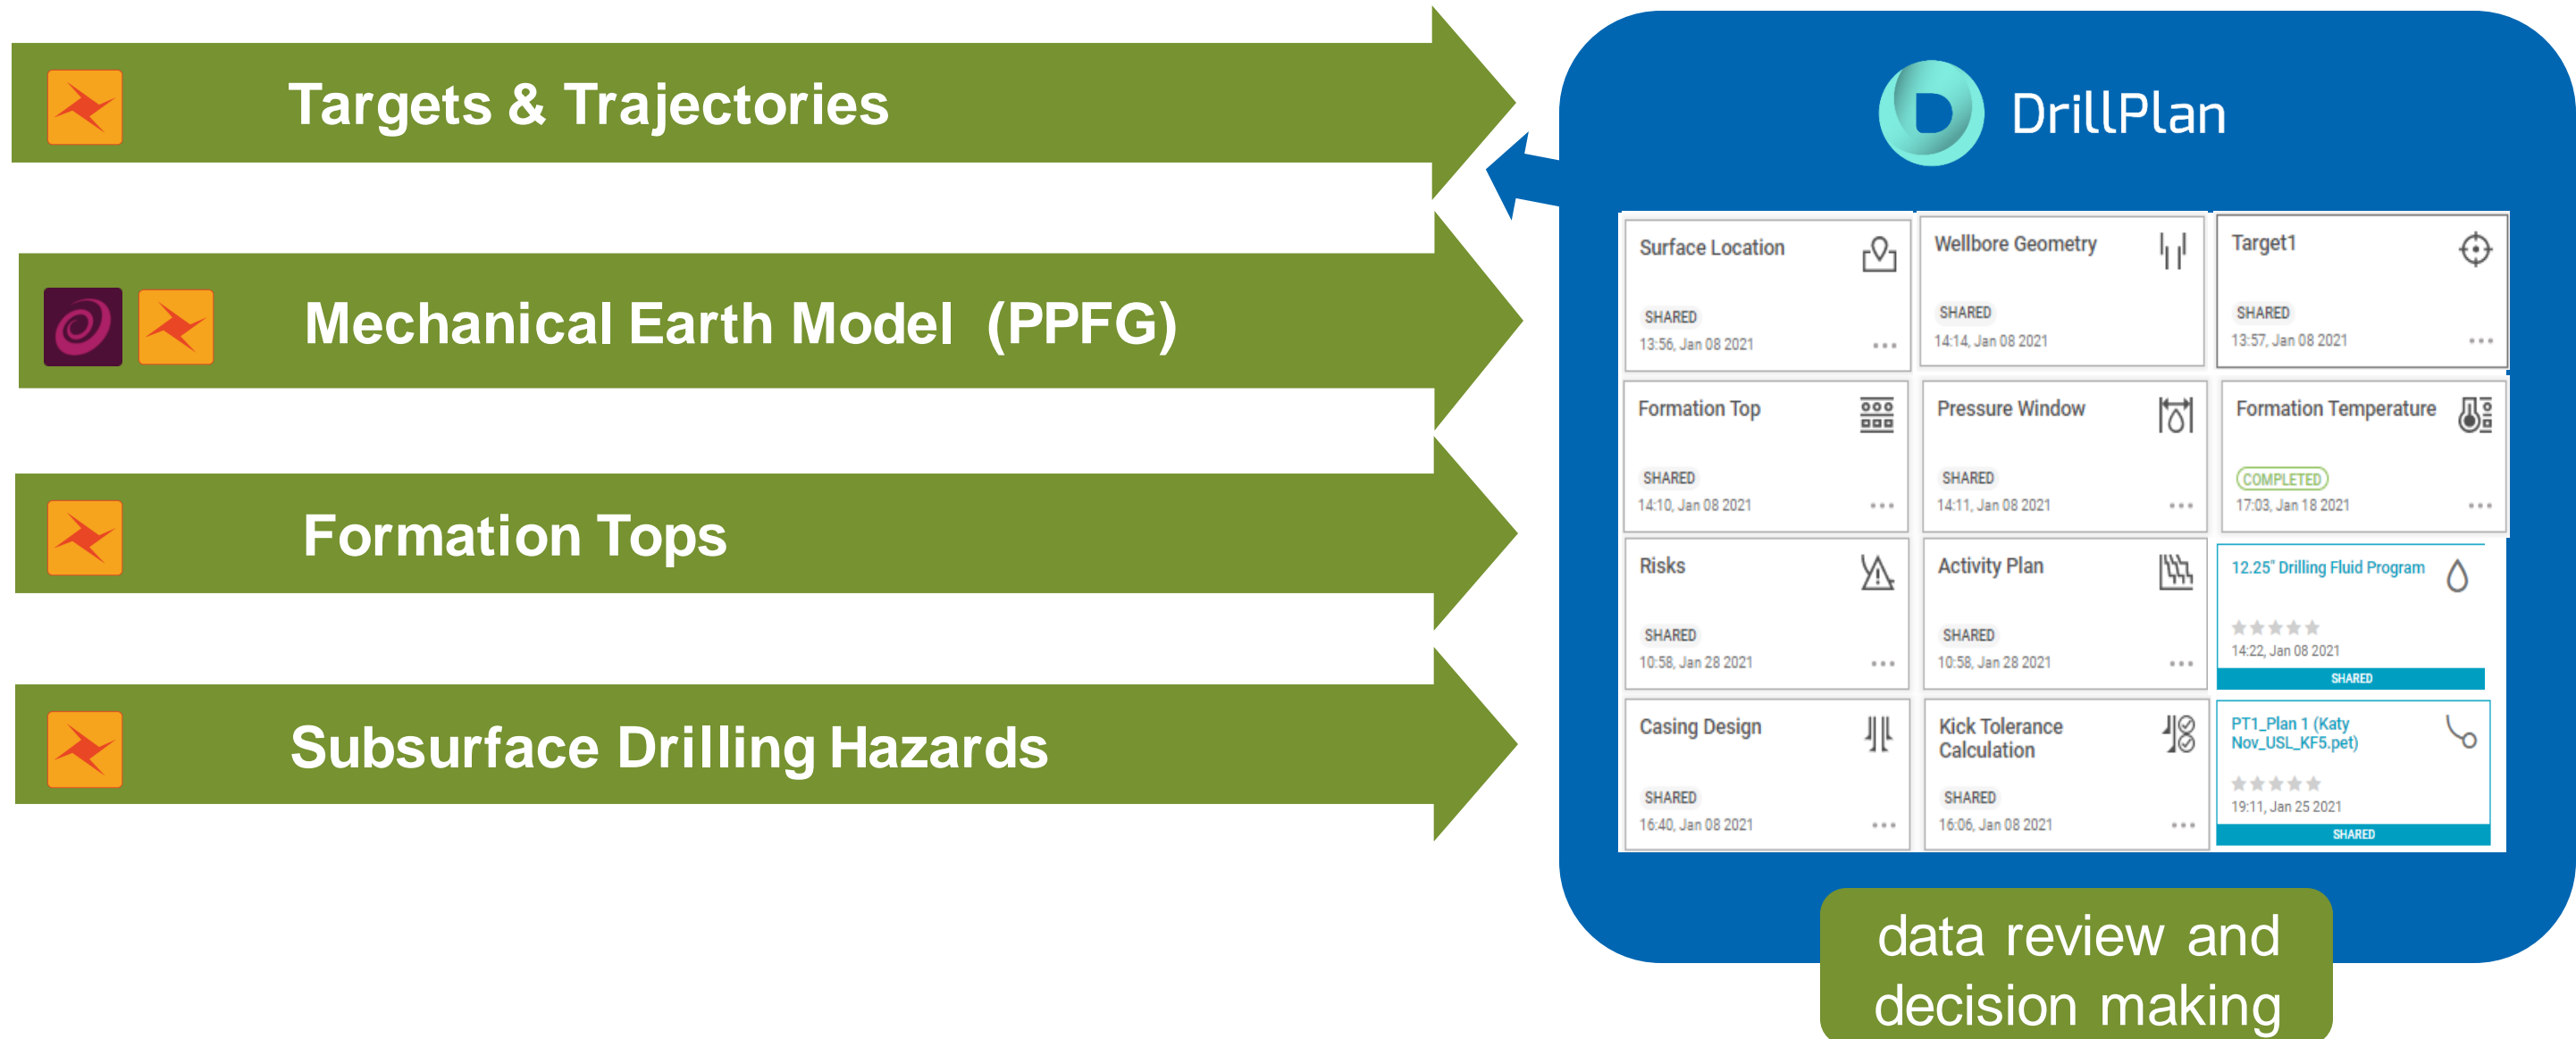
Targets & Trajectories

Mechanical Earth Model (PPFG)

Formation Tops

Subsurface Drilling Hazards

DrillPlan

Surface Location
SHARED
13:56, Jan 08 2021

Wellbore Geometry
SHARED
14:14, Jan 08 2021

Target1
SHARED
13:57, Jan 08 2021

Formation Top
SHARED
14:10, Jan 08 2021

Pressure Window
SHARED
14:11, Jan 08 2021

Formation Temperature
COMPLETED
17:03, Jan 18 2021

Risks
SHARED
10:58, Jan 28 2021

Activity Plan
SHARED
10:58, Jan 28 2021

12.25" Drilling Fluid Program
14:22, Jan 08 2021
SHARED

Casing Design
SHARED
16:40, Jan 08 2021

Kick Tolerance Calculation
SHARED
16:06, Jan 08 2021

PT1_Plan 1 (Katy Nov_USL_KF5.pet)
19:11, Jan 25 2021
SHARED

data review and decision making